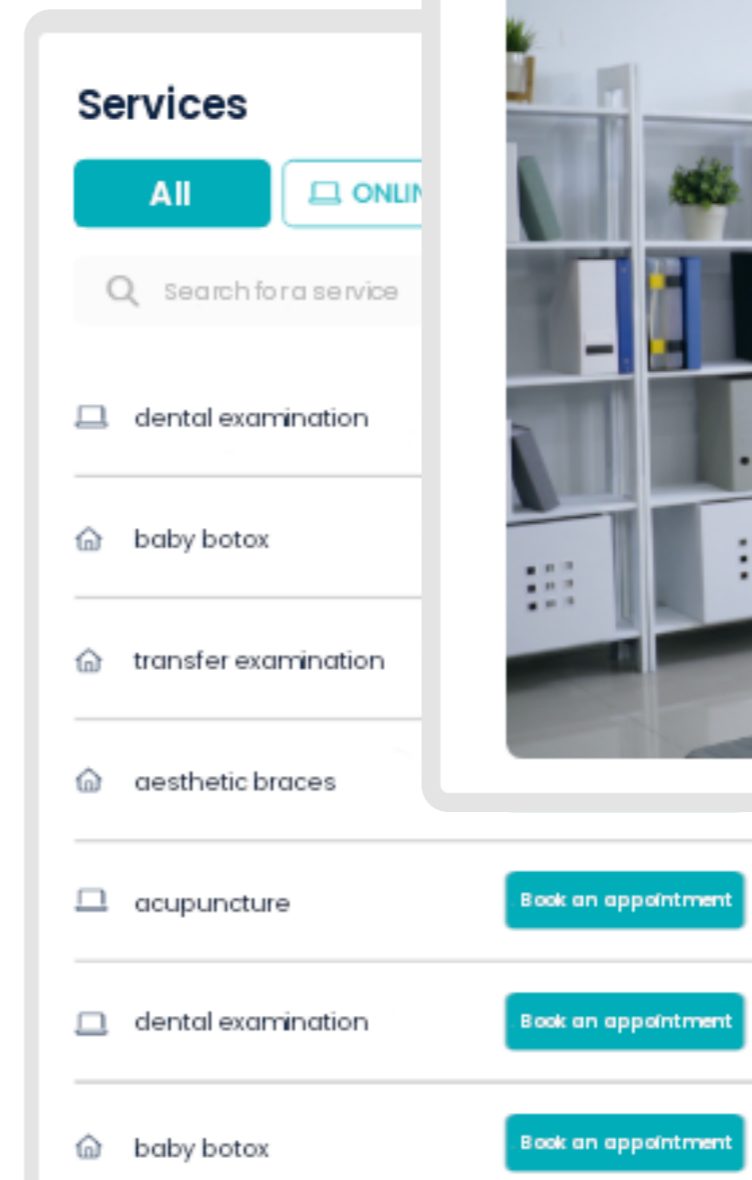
Services

All

ONLI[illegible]

Search for a service

dental examination

baby botox

transfer examination

aesthetic braces

acupuncture

Book an appointment

dental examination

Book an appointment

baby botox

Book an appointment